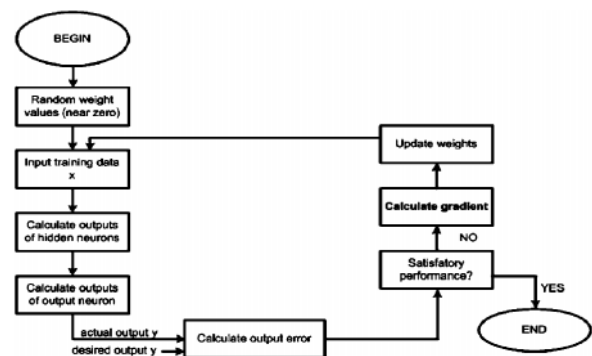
BEGIN

Random weight values (near zero)

Input training data x

Calculate outputs of hidden neurons

Calculate outputs of output neuron

actual output y

desired output y

Calculate output error

Satisfatory performance?

NO

YES

END

Calculate gradient

Update weights